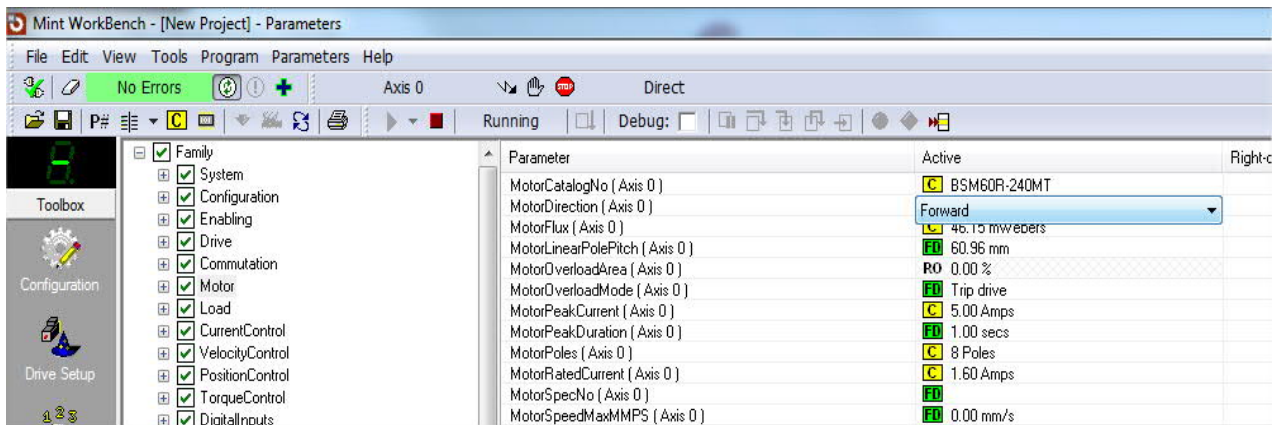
Mint WorkBench - [New Project] - Parameters

File Edit View Tools Program Parameters Help

No Errors Axis 0 Direct

P# C Running Debug:

Toolbox

Configuration

Drive Setup

Family
System
Configuration
Enabling
Drive
Commutation
Motor
Load
CurrentControl
VelocityControl
PositionControl
TorqueControl
DigitalInputs

| Parameter | Active | Right-c |
|---|---|---|
| MotorCatalogNo ( Axis 0 ) | C BSM60R-240MT | |
| MotorDirection ( Axis 0 ) | Forward | |
| MotorFlux ( Axis 0 ) | C 46.15 mWebers | |
| MotorLinearPolePitch ( Axis 0 ) | FD 60.96 mm | |
| MotorOverloadArea ( Axis 0 ) | RO 0.00 % | |
| MotorOverloadMode ( Axis 0 ) | FD Trip drive | |
| MotorPeakCurrent ( Axis 0 ) | C 5.00 Amps | |
| MotorPeakDuration ( Axis 0 ) | FD 1.00 secs | |
| MotorPoles ( Axis 0 ) | C 8 Poles | |
| MotorRatedCurrent ( Axis 0 ) | C 1.60 Amps | |
| MotorSpecNo ( Axis 0 ) | FD | |
| MotorSpeedMaxMMPS ( Axis 0 ) | FD 0.00 mm/s | |